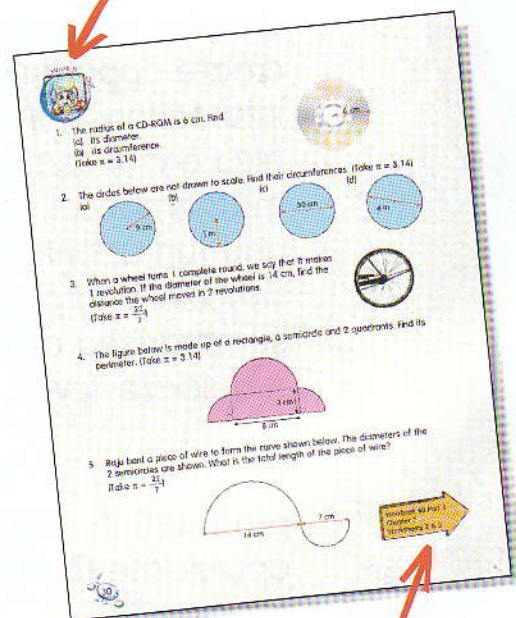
1. The radius of a CD-ROM is 6 cm. Find
(a) its diameter
(b) its circumference.
(Take $\pi = 3.14$)

6 cm

2. The circles below are not drawn to scale. Find their circumferences. (Take $\pi = 3.14$)
(a) (b) (c) (d)

9 cm
1 m
50 cm
4 m

3. When a wheel turns 1 complete round, we say that it makes 1 revolution. If the diameter of the wheel is 14 cm, find the distance the wheel moves in 2 revolutions.
(Take $\pi = \frac{22}{7}$)

4. The figure below is made up of a rectangle, a semicircle and 2 quadrants. Find its perimeter. (Take $\pi = 3.14$)

3 cm
8 cm

5. Raju bent a piece of wire to form the curve shown below. The diameters of the 2 semicircles are shown. What is the total length of the piece of wire?
(Take $\pi = \frac{22}{7}$)

7 cm
14 cm

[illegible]

30